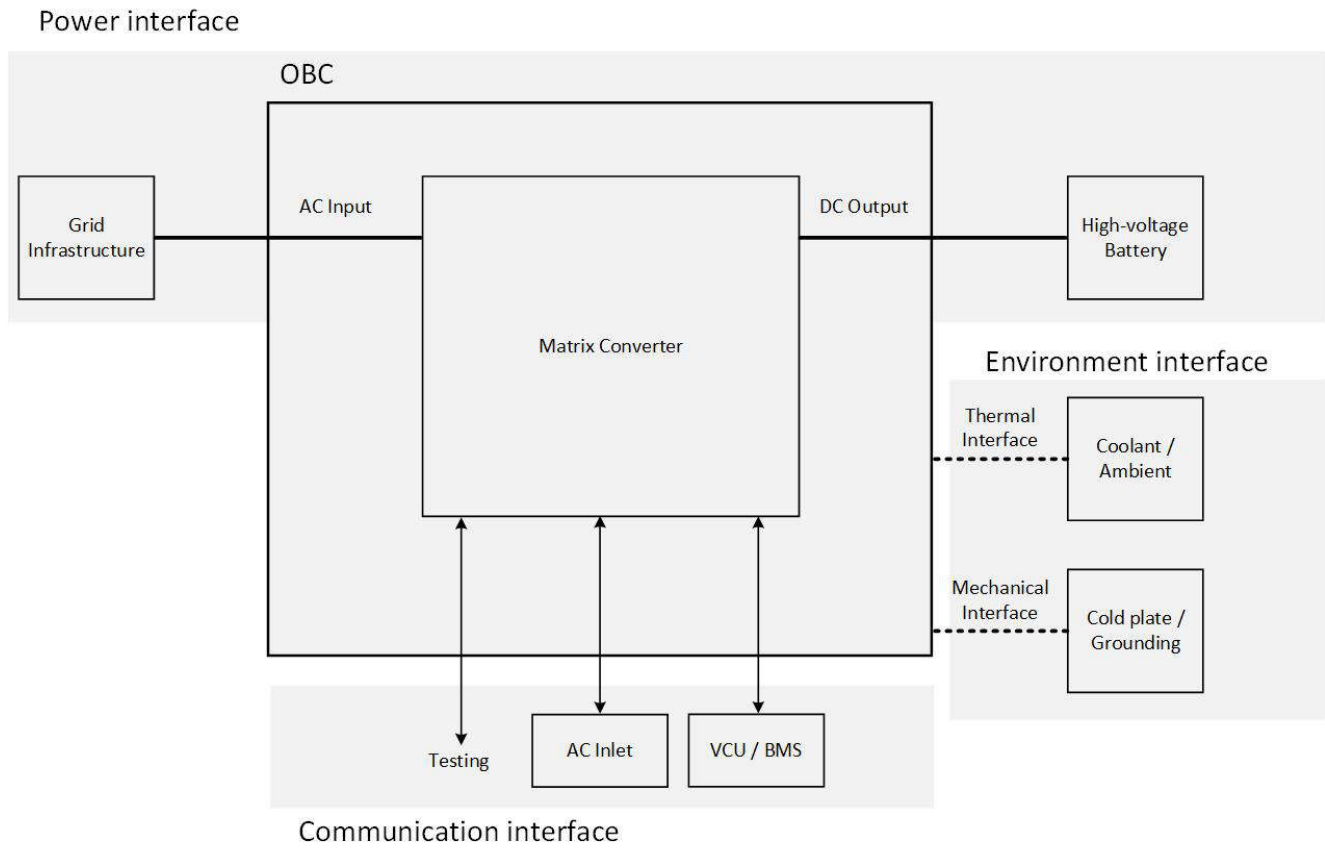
Power interface

OBC

Grid Infrastructure

AC Input

DC Output

High-voltage Battery

Matrix Converter

Environment interface

Thermal Interface

Coolant / Ambient

Mechanical Interface

Cold plate / Grounding

Testing

AC Inlet

VCU / BMS

Communication interface